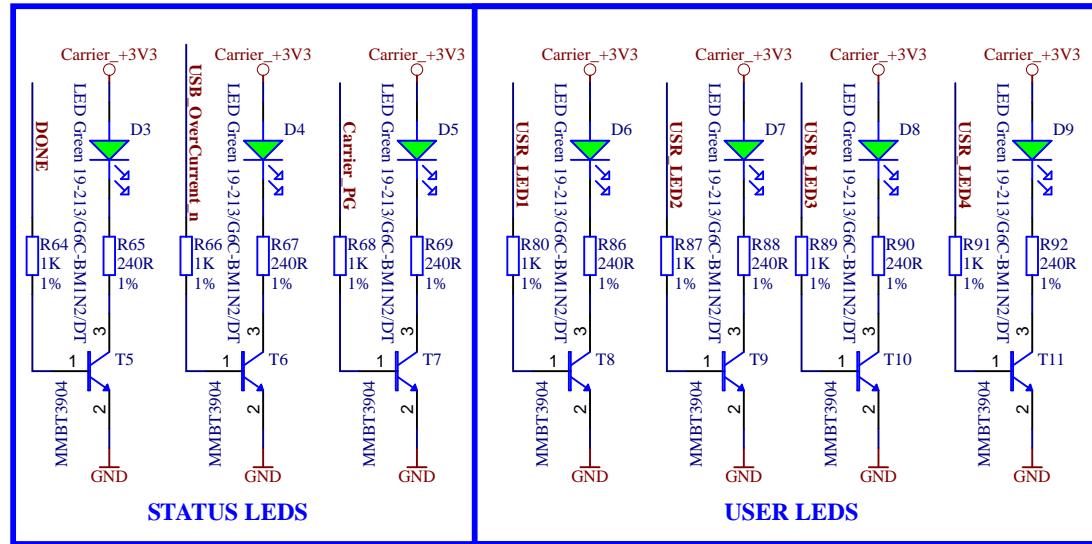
Carrier_+3V3
DONE
LED Green 19-213/G6C-BMIN2/DT
D3
R64
1K
1%
R65
240R
1%
3
1
T5
MMBT3904
2
GND

Carrier_+3V3
USB_OverCurrent_n
LED Green 19-213/G6C-BMIN2/DT
D4
R66
1K
1%
R67
240R
1%
3
1
T6
MMBT3904
2
GND

Carrier_+3V3
Carrier_PG
LED Green 19-213/G6C-BMIN2/DT
D5
R68
1K
1%
R69
240R
1%
3
1
T7
MMBT3904
2
GND

STATUS LEDS

Carrier_+3V3
USR_LED1
LED Green 19-213/G6C-BMIN2/DT
D6
R80
1K
1%
R86
240R
1%
3
1
T8
MMBT3904
2
GND

Carrier_+3V3
USR_LED2
LED Green 19-213/G6C-BMIN2/DT
D7
R87
1K
1%
R88
240R
1%
3
1
T9
MMBT3904
2
GND

Carrier_+3V3
USR_LED3
LED Green 19-213/G6C-BMIN2/DT
D8
R89
1K
1%
R90
240R
1%
3
1
T10
MMBT3904
2
GND

Carrier_+3V3
USR_LED4
LED Green 19-213/G6C-BMIN2/DT
D9
R91
1K
1%
R92
240R
1%
3
1
T11
MMBT3904
2
GND

USER LEDS